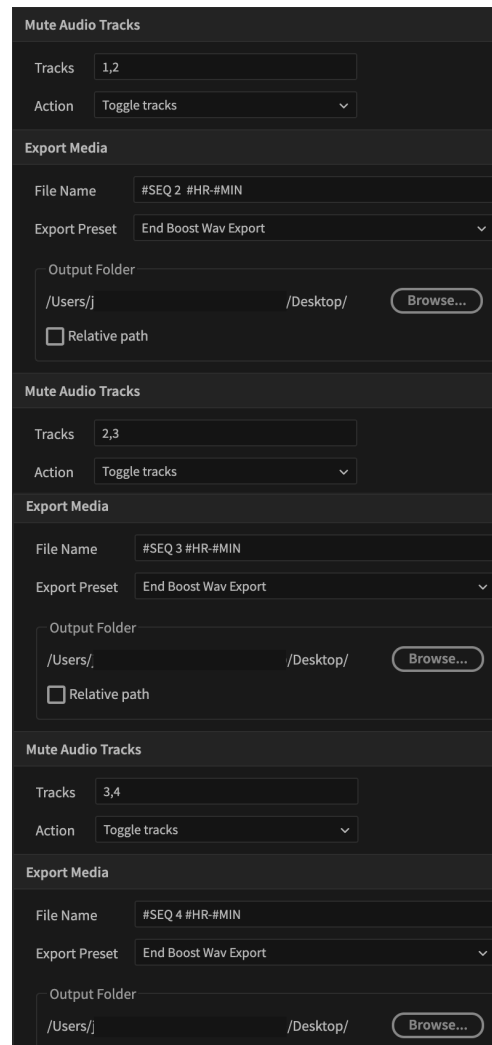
Mute Audio Tracks

Tracks 1,2

Action Toggle tracks

Export Media

File Name #SEQ 2 #HR-#MIN

Export Preset End Boost Wav Export

Output Folder

/Users/j /Desktop/ Browse...

Relative path

Mute Audio Tracks

Tracks 2,3

Action Toggle tracks

Export Media

File Name #SEQ 3 #HR-#MIN

Export Preset End Boost Wav Export

Output Folder

/Users/ /Desktop/ Browse...

Relative path

Mute Audio Tracks

Tracks 3,4

Action Toggle tracks

Export Media

File Name #SEQ 4 #HR-#MIN

Export Preset End Boost Wav Export

Output Folder

/Users/j /Desktop/ Browse...